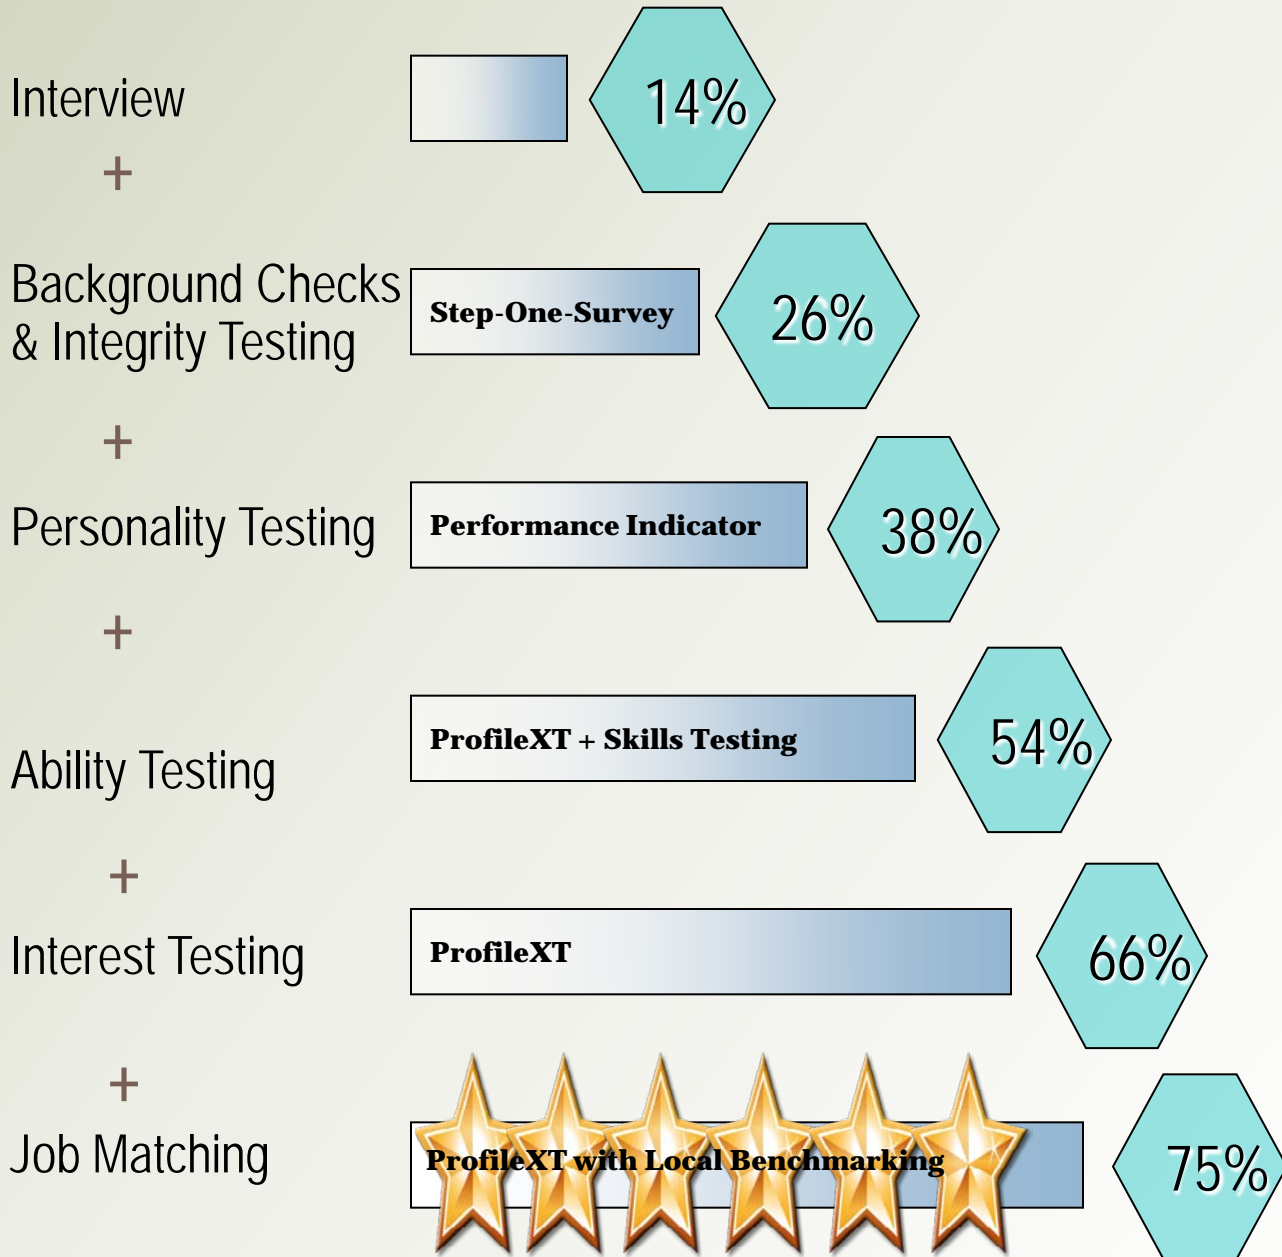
Interview

14%

+

Background Checks & Integrity Testing

Step-One-Survey

26%

+

Personality Testing

Performance Indicator

38%

+

Ability Testing

ProfileXT + Skills Testing

54%

+

Interest Testing

ProfileXT

66%

+

Job Matching

ProfileXT with Local Benchmarking

75%